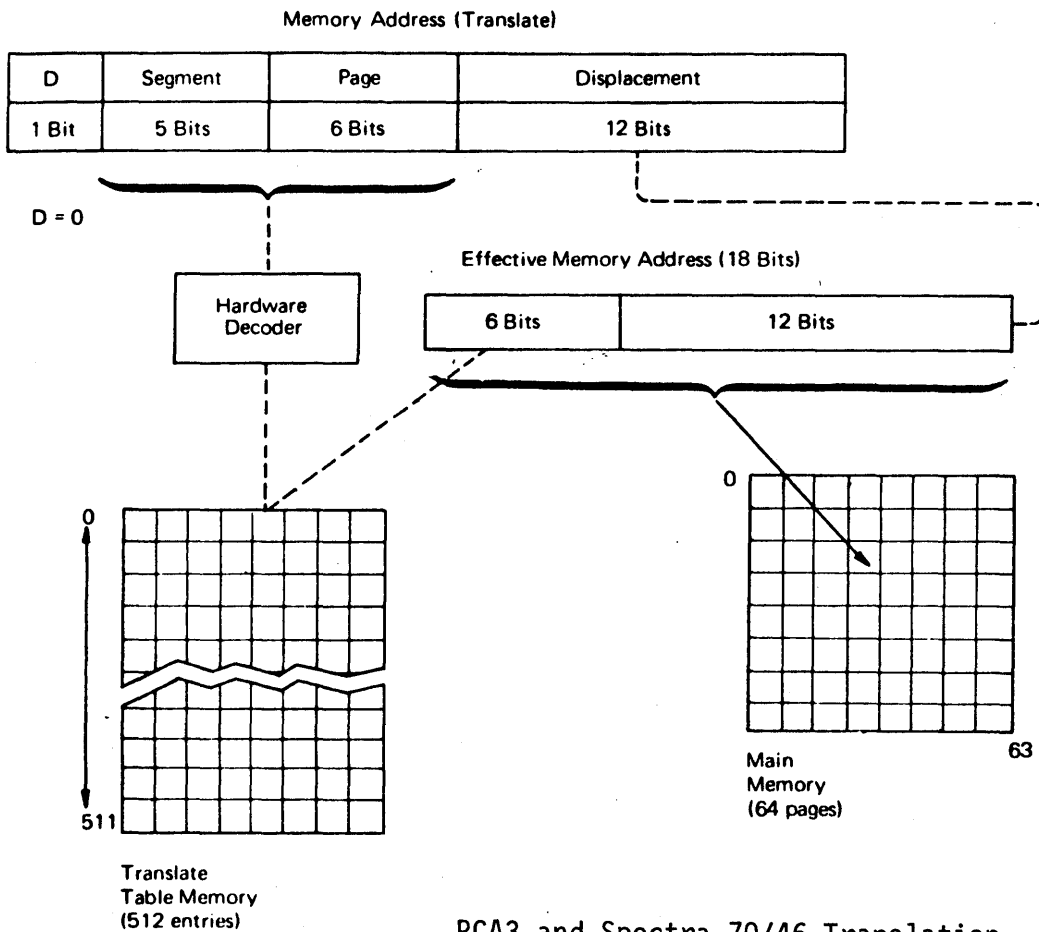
Memory Address (Translate)

| D | Segment | Page | Displacement |
|---|---|---|---|
| 1 Bit | 5 Bits | 6 Bits | 12 Bits |

D = 0

Hardware Decoder

Effective Memory Address (18 Bits)

| 6 Bits | 12 Bits |
|---|---|

0

511

Translate Table Memory (512 entries)

0

63

Main Memory (64 pages)

RCA3 and Spectra 70/46 Translation